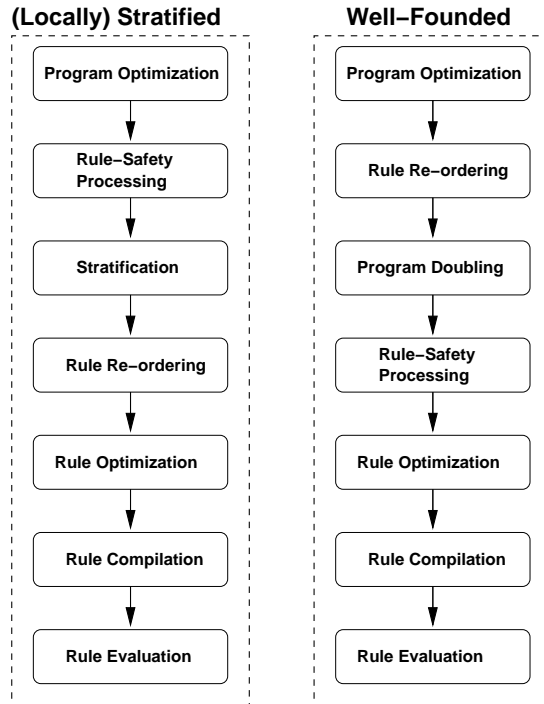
(Locally) Stratified

Program Optimization

Rule−Safety Processing

Stratification

Rule Re−ordering

Rule Optimization

Rule Compilation

Rule Evaluation

Well−Founded

Program Optimization

Rule Re−ordering

Program Doubling

Rule−Safety Processing

Rule Optimization

Rule Compilation

Rule Evaluation